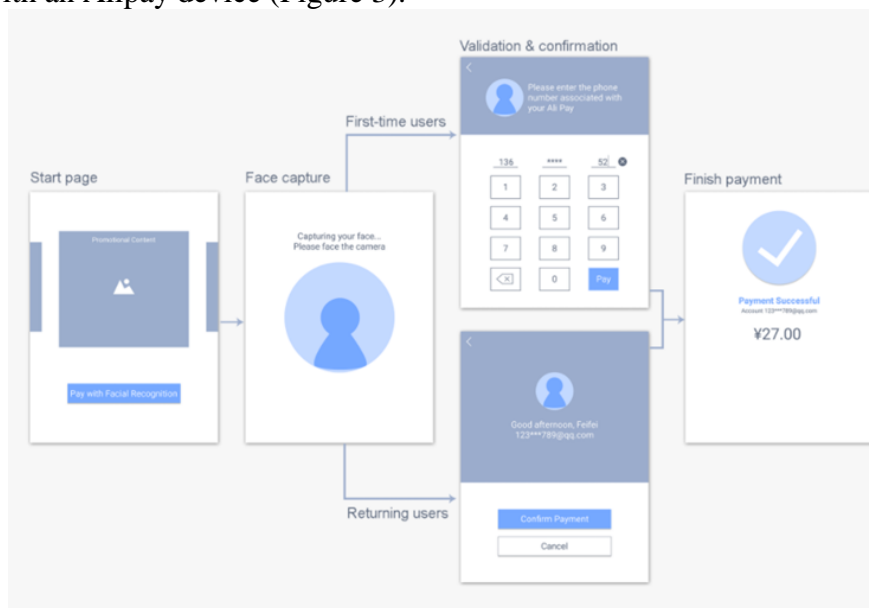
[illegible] an Alipay device (Figure 5).

Start page

Promotional Content

Pay with Facial Recognition

Face capture

Capturing your face...
Please face the camera

First-time users

Validation & confirmation

Please enter the phone number associated with your Ali Pay

136 **** 52

| 1 | 2 | 3 |
|---|---|---|
| 4 | 5 | 6 |
| 7 | 8 | 9 |
| ⌫ | 0 | Pay |

Returning users

Good afternoon, Feifei
123***789@qq.com

Confirm Payment

Cancel

Finish payment

Payment Successful
Account 123***789@qq.com

¥27.00